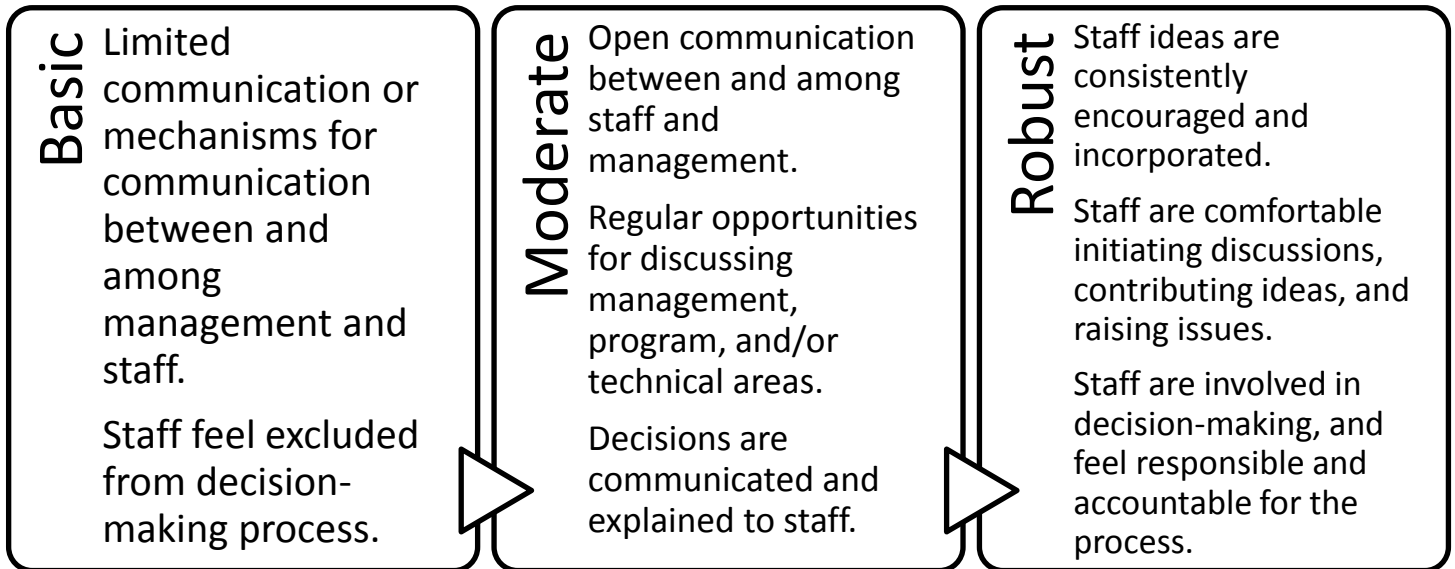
Basic

Limited communication or mechanisms for communication between and among management and staff.

Staff feel excluded from decision-making process.

Moderate

Open communication between and among staff and management.

Regular opportunities for discussing management, program, and/or technical areas.

Decisions are communicated and explained to staff.

Robust

Staff ideas are consistently encouraged and incorporated.

Staff are comfortable initiating discussions, contributing ideas, and raising issues.

Staff are involved in decision-making, and feel responsible and accountable for the process.